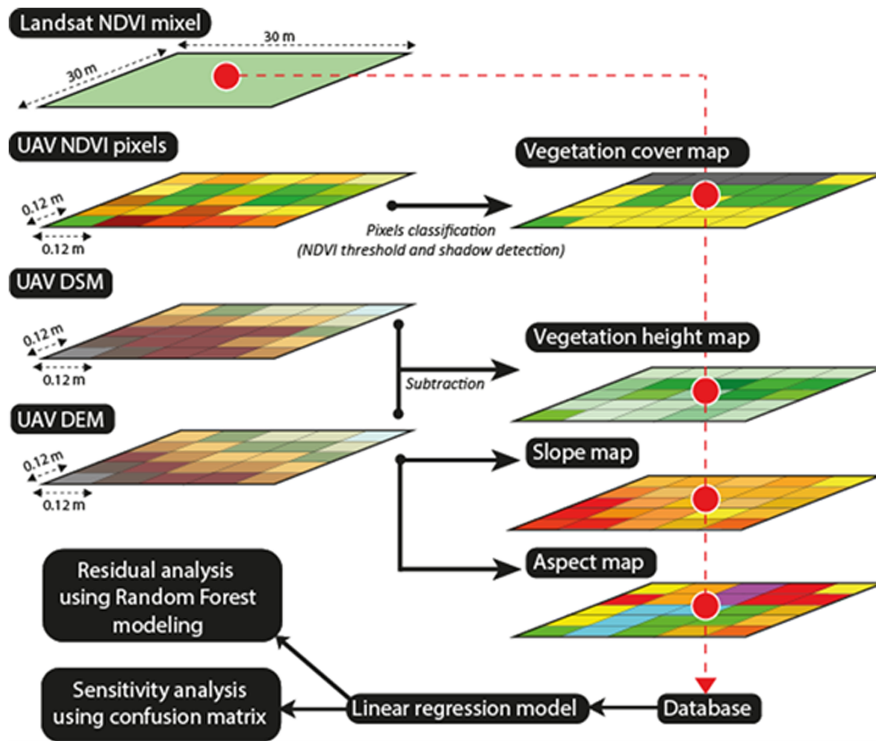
Landsat NDVI mixel

30 m

30 m

UAV NDVI pixels

0.12 m

0.12 m

Pixels classification
(NDVI threshold and shadow detection)

Vegetation cover map

UAV DSM

0.12 m

0.12 m

Vegetation height map

Subtraction

UAV DEM

0.12 m

0.12 m

Slope map

Aspect map

Residual analysis using Random Forest modeling

Sensitivity analysis using confusion matrix

Linear regression model

Database